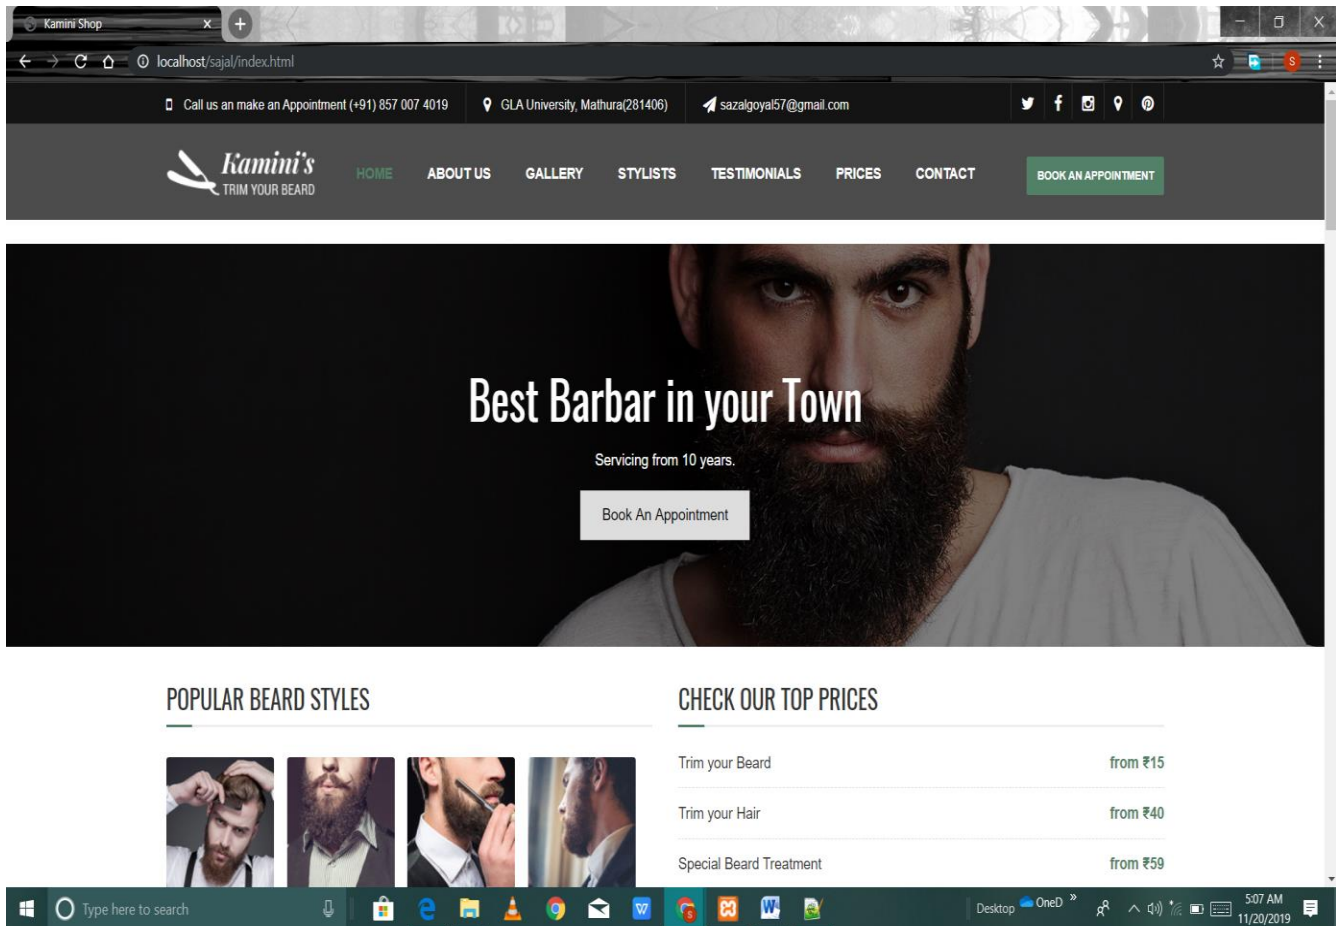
Kamini Shop

localhost/sajal/index.html

Call us an make an Appointment (+91) 857 007 4019 GLA University, Mathura(281406) sazalgoyal57@gmail.com

Kamini's
TRIM YOUR BEARD

HOME ABOUT US GALLERY STYLISTS TESTIMONIALS PRICES CONTACT BOOK AN APPOINTMENT

Best Barbar in your Town

Servicing from 10 years.

Book An Appointment

POPULAR BEARD STYLES

CHECK OUR TOP PRICES

Trim your Beard from ₹15

Trim your Hair from ₹40

Special Beard Treatment from ₹59

Type here to search

Desktop OneD

5:07 AM
11/20/2019